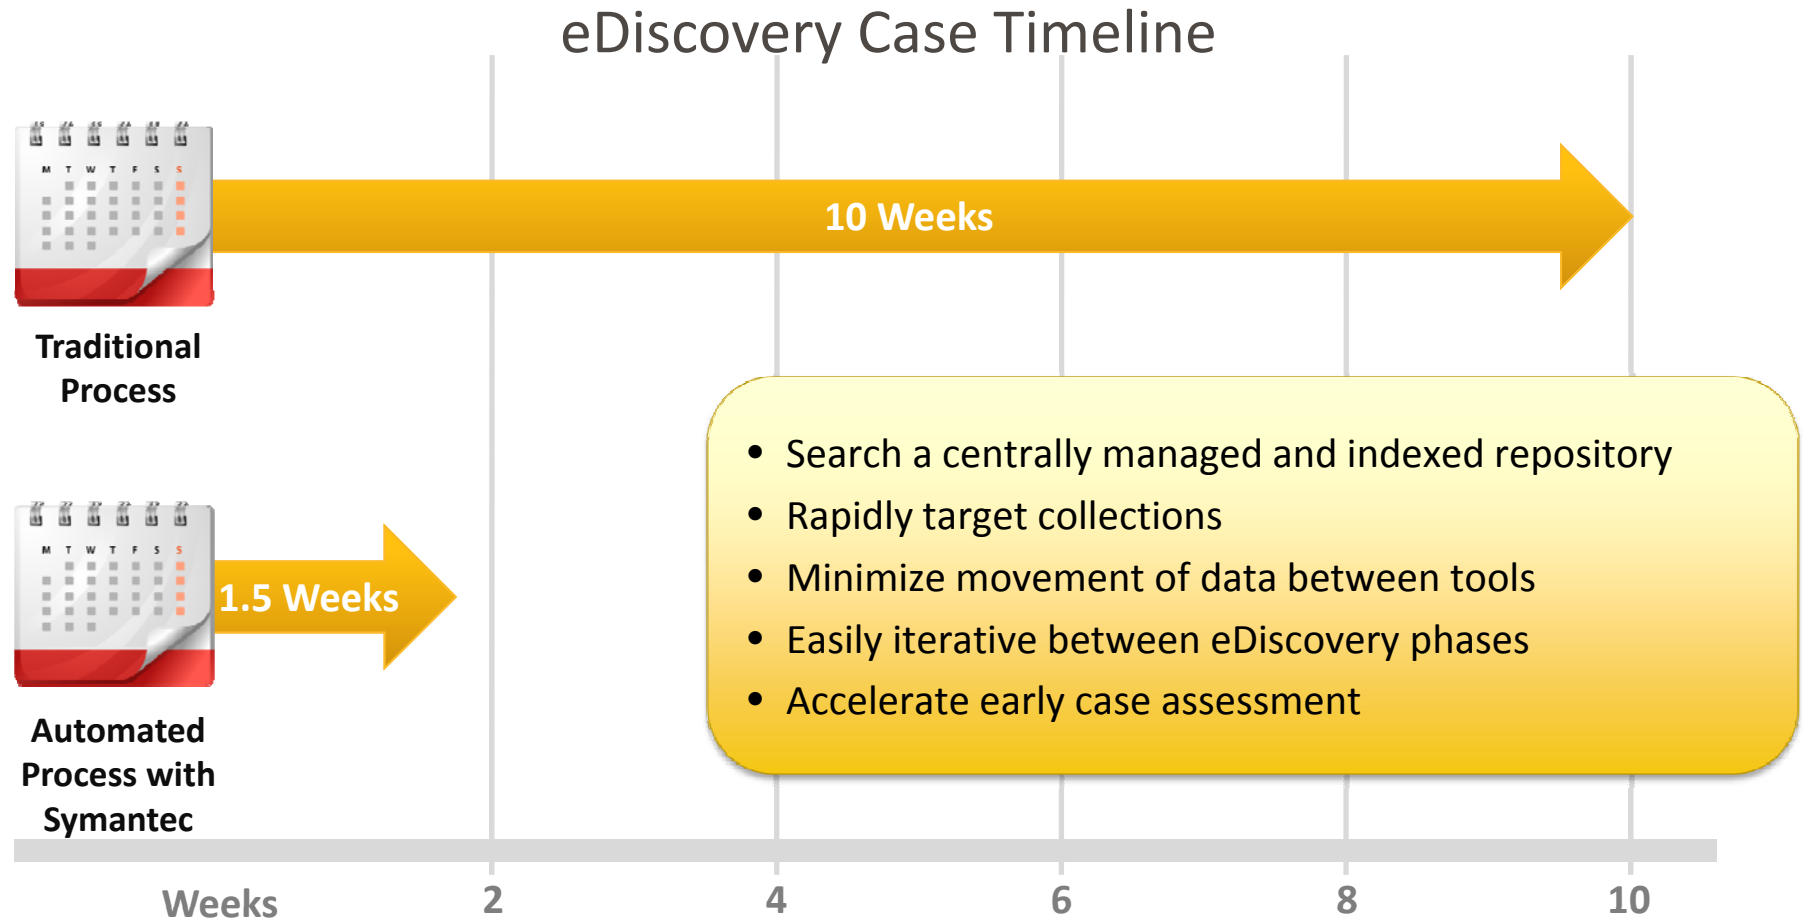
eDiscovery Case Timeline

M T W T F S S

10 Weeks

Traditional Process

M T W T F S S

1.5 Weeks

Automated Process with Symantec

- Search a centrally managed and indexed repository
- Rapidly target collections
- Minimize movement of data between tools
- Easily iterative between eDiscovery phases
- Accelerate early case assessment

Weeks 2 4 6 8 10